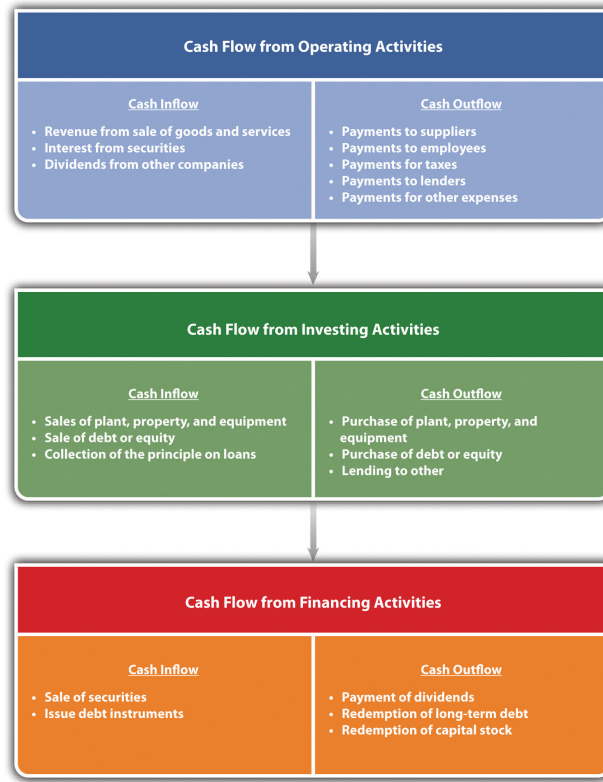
Cash Flow from Operating Activities

Cash Inflow

- Revenue from sale of goods and services
- Interest from securities
- Dividends from other companies

Cash Outflow

- Payments to suppliers
- Payments to employees
- Payments for taxes
- Payments to lenders
- Payments for other expenses

Cash Flow from Investing Activities

Cash Inflow

- Sales of plant, property, and equipment
- Sale of debt or equity
- Collection of the principle on loans

Cash Outflow

- Purchase of plant, property, and equipment
- Purchase of debt or equity
- Lending to other

Cash Flow from Financing Activities

Cash Inflow

- Sale of securities
- Issue debt instruments

Cash Outflow

- Payment of dividends
- Redemption of long-term debt
- Redemption of capital stock